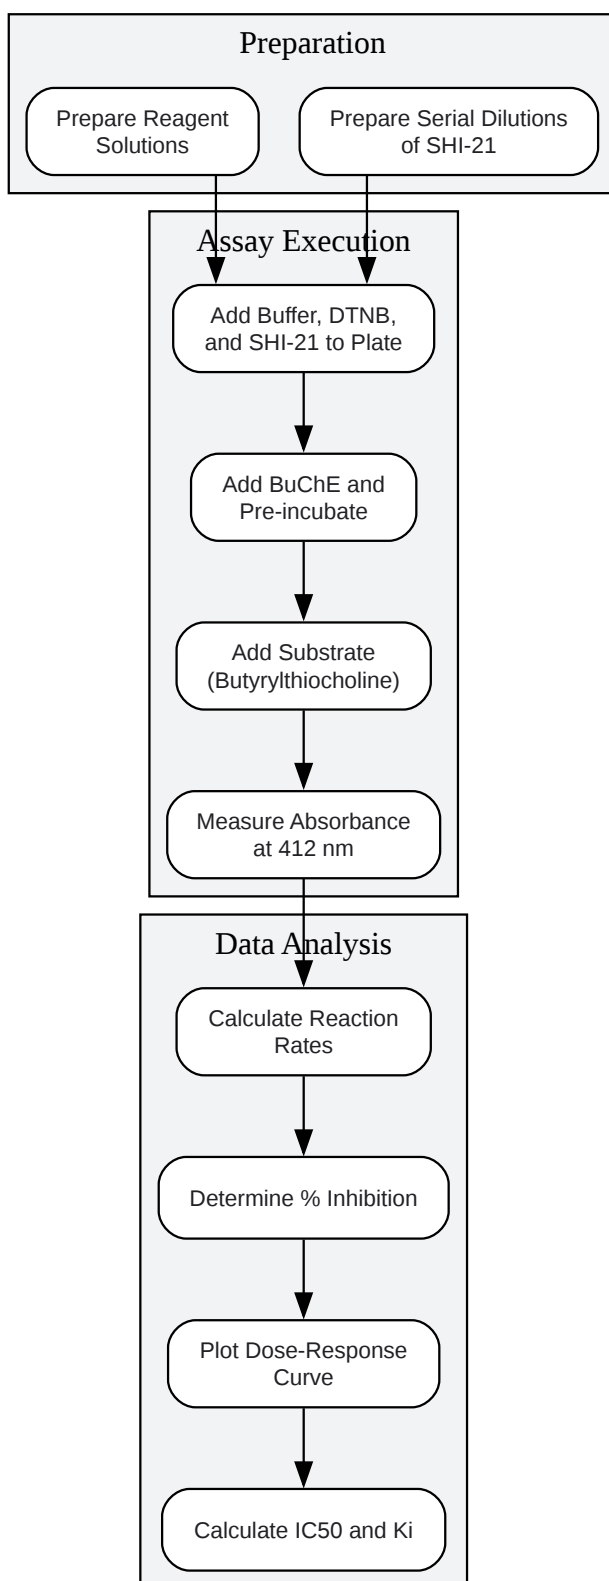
Preparation

Prepare Reagent Solutions

Prepare Serial Dilutions of SHI-21

Assay Execution

Add Buffer, DTNB, and SHI-21 to Plate

Add BuChE and Pre-incubate

Add Substrate (Butyrylthiocholine)

Measure Absorbance at 412 nm

Data Analysis

Calculate Reaction Rates

Determine % Inhibition

Plot Dose-Response Curve

Calculate IC50 and Ki